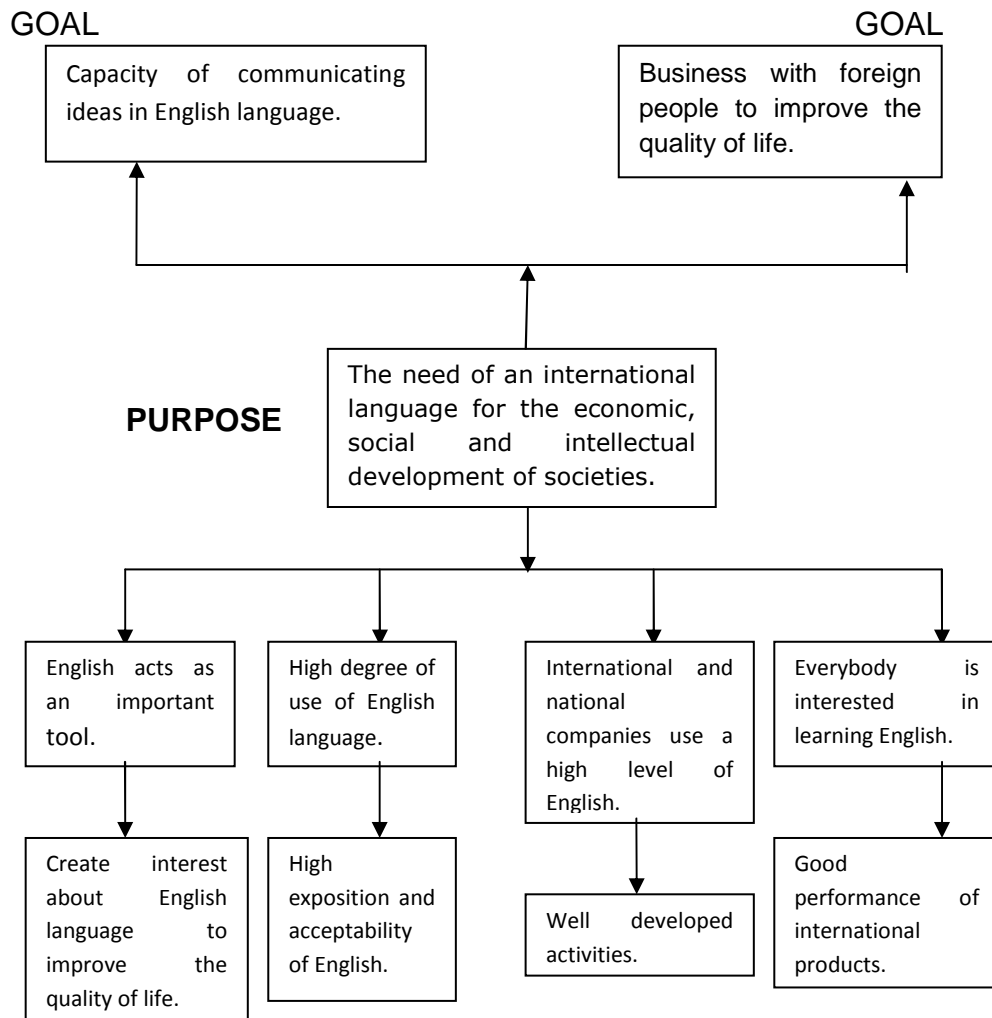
GOAL

GOAL

Capacity of communicating ideas in English language.

Business with foreign people to improve the quality of life.

PURPOSE

The need of an international language for the economic, social and intellectual development of societies.

English acts as an important tool.

High degree of use of English language.

International and national companies use a high level of English.

Everybody is interested in learning English.

Create interest about English language to improve the quality of life.

High exposition and acceptability of English.

Well developed activities.

Good performance of international products.